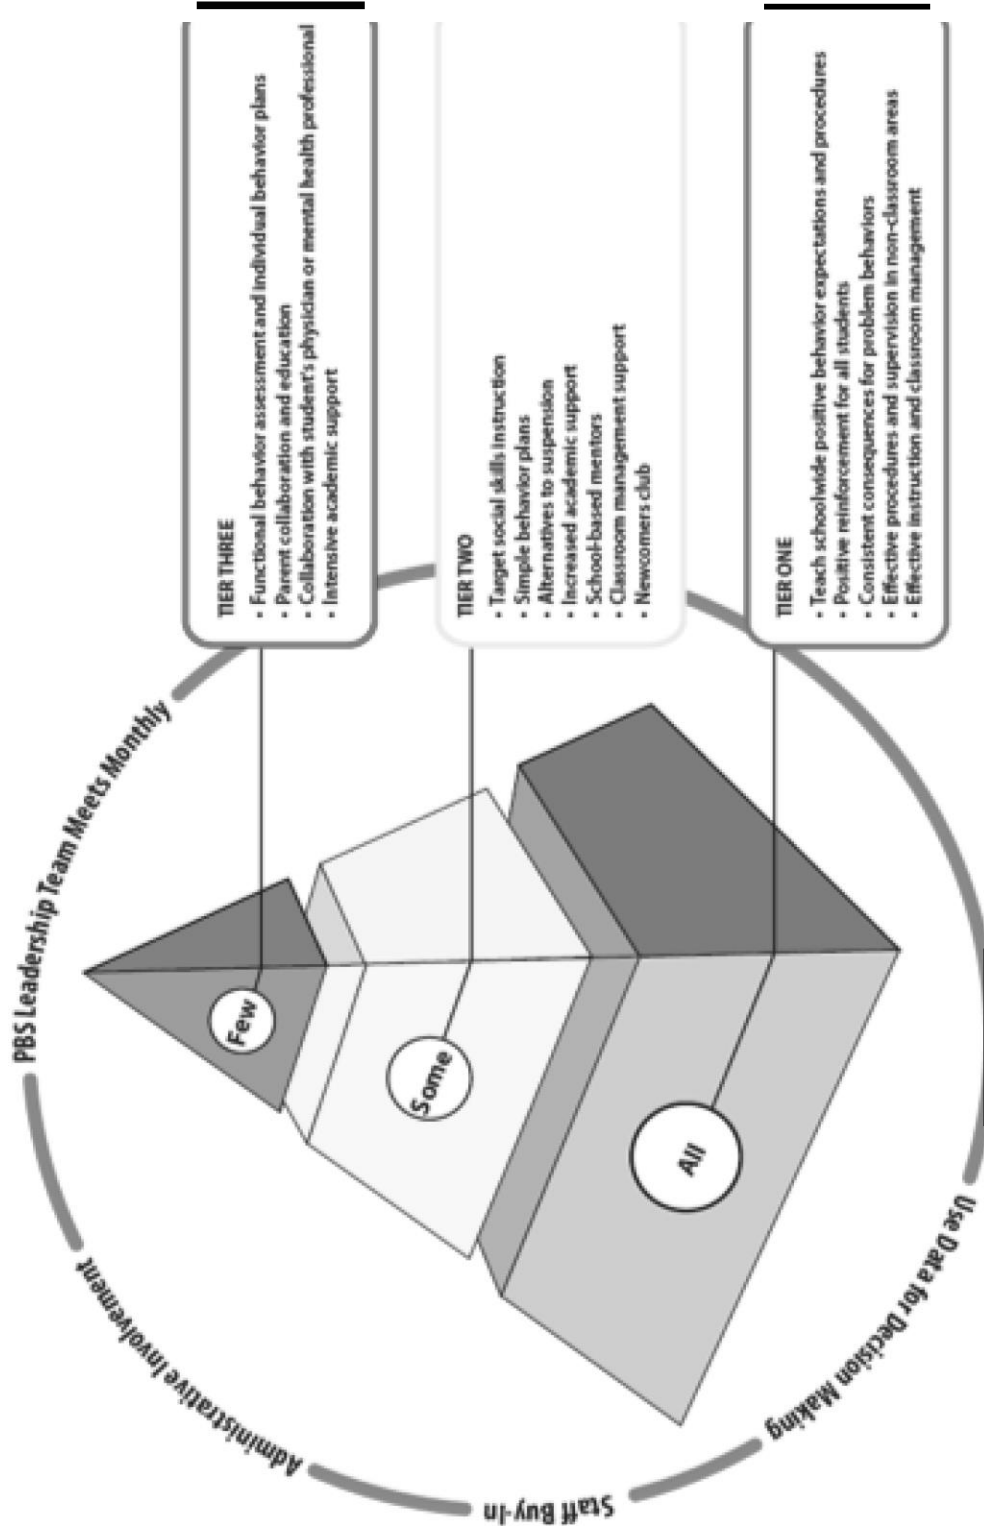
PBS Leadership Team Meets Monthly

Use Data for Decision Making

Staff Buy-In

Administrative Involvement

Few

Some

All

TIER THREE
• Functional behavior assessment and individual behavior plans
• Parent collaboration and education
• Collaboration with student's physician or mental health professional
• Intensive academic support

TIER TWO
• Target social skills instruction
• Simple behavior plans
• Alternatives to suspension
• Increased academic support
• School-based mentors
• Classroom management support
• Newcomers club

TIER ONE
• Teach schoolwide positive behavior expectations and procedures
• Positive reinforcement for all students
• Consistent consequences for problem behaviors
• Effective procedures and supervision in non-classroom areas
• Effective instruction and classroom management